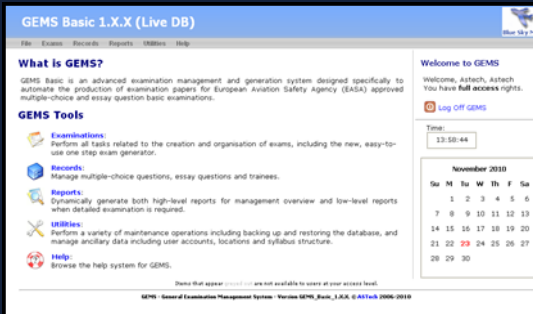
GEMS Basic 1.X.X (Live DB)

Blue Sky N

File Exams Records Reports Utilities Help

What is GEMS?

GEMS Basic is an advanced examination management and generation system designed specifically to automate the production of examination papers for European Aviation Safety Agency (EASA) approved multiple-choice and essay question basic examinations.

GEMS Tools

Examinations:
Perform all tasks related to the creation and organisation of exams, including the new, easy-to-use one step exam generator.

Records:
Manage multiple-choice questions, essay questions and trainees.

Reports:
Dynamically generate both high-level reports for management overview and low-level reports when detailed examination is required.

Utilities:
Perform a variety of maintenance operations including backing up and restoring the database, and manage ancillary data including user accounts, locations and syllabus structure.

Help:
Browse the help system for GEMS.

Items that appear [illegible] are not available to users at your access level.

GEMS - General Examination Management System - Version GEMS_Basic_1.X.X © AStech 2006-2010

Welcome to GEMS

Welcome, Astech, Astech
You have full access rights.

Log Off GEMS

Time:
13:58:44

November 2010

| Su | M | Tu | W | Th | F | Sa |
|---|---|---|---|---|---|---|
| | 1 | 2 | 3 | 4 | 5 | 6 |
| 7 | 8 | 9 | 10 | 11 | 12 | 13 |
| 14 | 15 | 16 | 17 | 18 | 19 | 20 |
| 21 | 22 | 23 | 24 | 25 | 26 | 27 |
| 28 | 29 | 30 | | | | |